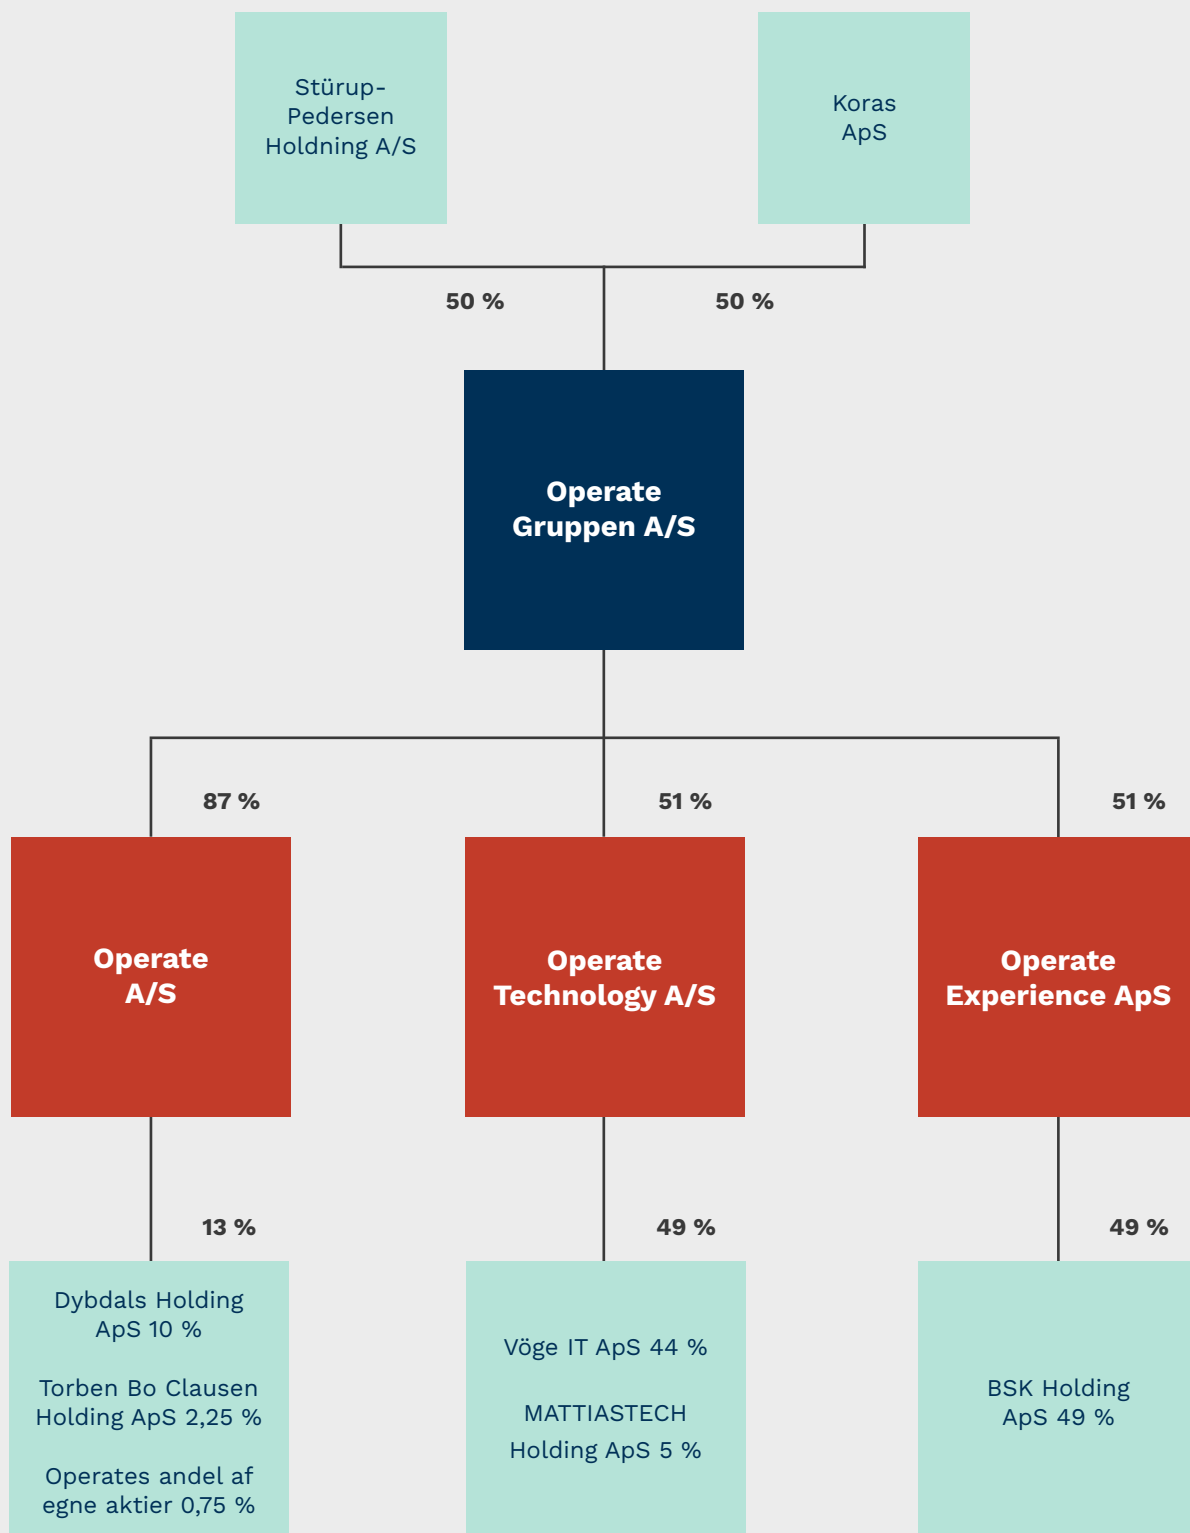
Stürup-Pedersen Holdning A/S

Koras ApS

50 %

50 %

Operate Gruppen A/S

87 %

51 %

51 %

Operate A/S

Operate Technology A/S

Operate Experience ApS

13 %

49 %

49 %

Dybdals Holding ApS 10 %

Torben Bo Clausen Holding ApS 2,25 %

Operates andel af egne aktier 0,75 %

Vöge IT ApS 44 %

MATTIASTECH Holding ApS 5 %

BSK Holding ApS 49 %